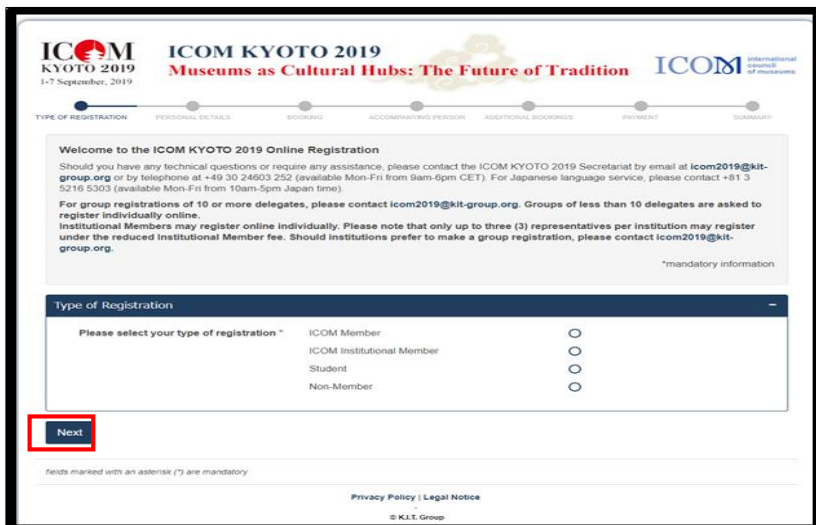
ICOM KYOTO 2019
1-7 September, 2019

ICOM KYOTO 2019
Museums as Cultural Hubs: The Future of Tradition

ICOM international council of museums

TYPE OF REGISTRATION | PERSONAL DETAILS | BOOKING | ACCOMPANYING PERSON | ADDITIONAL BOOKINGS | PAYMENT | SUMMARY

Welcome to the ICOM KYOTO 2019 Online Registration

Should you have any technical questions or require any assistance, please contact the ICOM KYOTO 2019 Secretariat by email at icom2019@kit-group.org or by telephone at +49 30 24603 252 (available Mon-Fri from 9am-6pm CET). For Japanese language service, please contact +81 3 5216 5303 (available Mon-Fri from 10am-5pm Japan time).

For group registrations of 10 or more delegates, please contact icom2019@kit-group.org. Groups of less than 10 delegates are asked to register individually online.
Institutional Members may register online individually. Please note that only up to three (3) representatives per institution may register under the reduced Institutional Member fee. Should institutions prefer to make a group registration, please contact icom2019@kit-group.org.

*mandatory information

Type of Registration

Please select your type of registration *
ICOM Member
ICOM Institutional Member
Student
Non-Member

Next

fields marked with an asterisk (*) are mandatory

Privacy Policy | Legal Notice

© K.I.T. Group